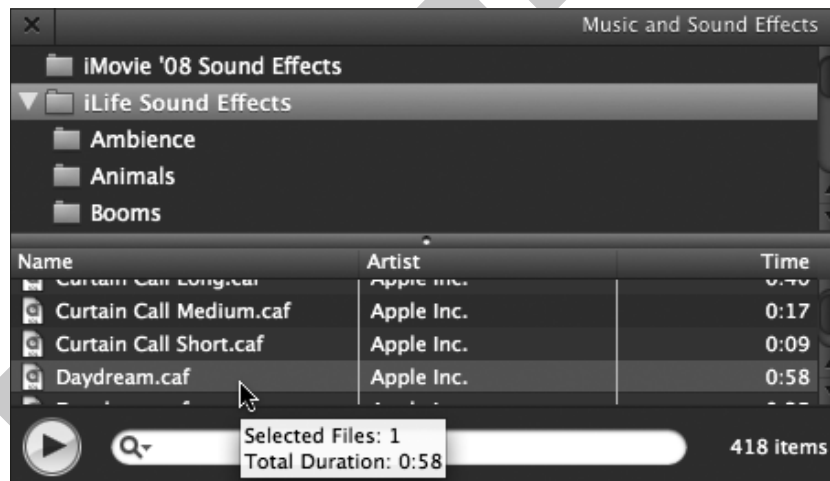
×

Music and Sound Effects

iMovie '08 Sound Effects

iLife Sound Effects

Ambience

Animals

Booms

| Name | Artist | Time |
|---|---|---|
| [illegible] | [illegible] | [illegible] |
| Curtain Call Medium.caf | Apple Inc. | 0:17 |
| Curtain Call Short.caf | Apple Inc. | 0:09 |
| Daydream.caf | Apple Inc. | 0:58 |
| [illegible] | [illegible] | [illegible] |

Selected Files: 1
Total Duration: 0:58

418 items